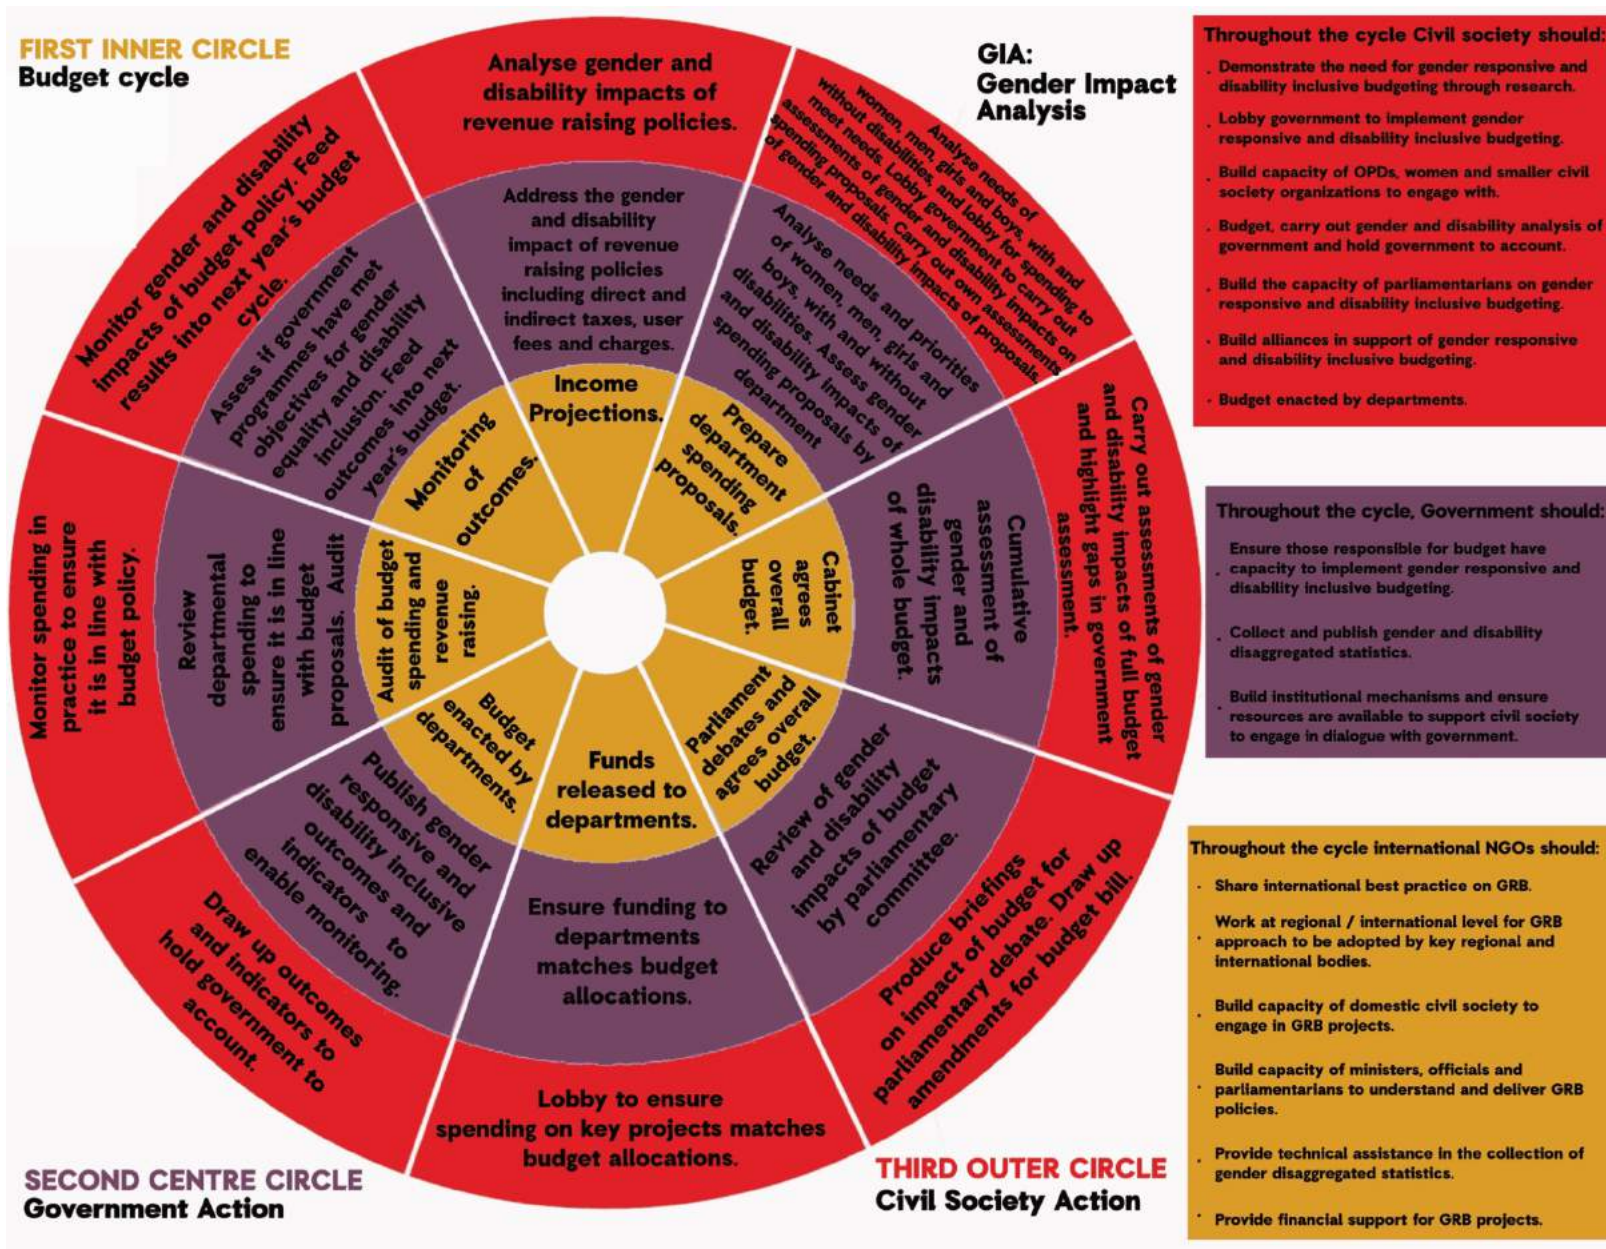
FIRST INNER CIRCLE
Budget cycle

GIA:
Gender Impact Analysis

Analyse gender and disability impacts of revenue raising policies.

Analyse needs of women, men, girls and boys with and without disabilities, and lobby for spending to meet needs. Lobby government to carry out assessments of gender and disability impacts on spending proposals. Carry out own assessments of gender and disability impacts of proposals.

Carry out assessments of gender and disability impacts of full budget and highlight gaps in government assessment.

Produce briefings on impact of budget for parliamentary debate. Draw up amendments for budget bill.

Lobby to ensure spending on key projects matches budget allocations.

Draw up outcomes and indicators to hold government to account.

Monitor spending in practice to ensure it is in line with budget policy.

Monitor gender and disability impacts of budget policy. Feed results into next year's budget cycle.

Address the gender and disability impact of revenue raising policies including direct and indirect taxes, user fees and charges.

Analyse needs and priorities of women, men, girls and boys, with and without disabilities. Assess gender and disability impacts of spending proposals by department

Cumulative assessment of gender and disability impacts of whole budget.

Review of gender and disability impacts of budget by parliamentary committee.

Ensure funding to departments matches budget allocations.

Publish gender responsive and disability inclusive outcomes and indicators to enable monitoring.

Review departmental spending to ensure it is in line with budget proposals. Audit

Assess if government programmes have met objectives for gender equality and disability inclusion. Feed outcomes into next year's budget.

Income Projections.

Prepare department spending proposals.

Cabinet agrees overall budget.

Parliament debates and agrees overall budget.

Funds released to departments.

Budget enacted by departments.

Audit of budget spending and revenue raising.

Monitoring of outcomes.

Throughout the cycle Civil society should:
- Demonstrate the need for gender responsive and disability inclusive budgeting through research.
- Lobby government to implement gender responsive and disability inclusive budgeting.
- Build capacity of OPDs, women and smaller civil society organizations to engage with.
- Budget, carry out gender and disability analysis of government and hold government to account.
- Build the capacity of parliamentarians on gender responsive and disability inclusive budgeting.
- Build alliances in support of gender responsive and disability inclusive budgeting.
- Budget enacted by departments.

Throughout the cycle, Government should:
- Ensure those responsible for budget have capacity to implement gender responsive and disability inclusive budgeting.
- Collect and publish gender and disability disaggregated statistics.
- Build institutional mechanisms and ensure resources are available to support civil society to engage in dialogue with government.

Throughout the cycle international NGOs should:
- Share international best practice on GRB.
- Work at regional / international level for GRB approach to be adopted by key regional and international bodies.
- Build capacity of domestic civil society to engage in GRB projects.
- Build capacity of ministers, officials and parliamentarians to understand and deliver GRB policies.
- Provide technical assistance in the collection of gender disaggregated statistics.
- Provide financial support for GRB projects.

SECOND CENTRE CIRCLE
Government Action

THIRD OUTER CIRCLE
Civil Society Action